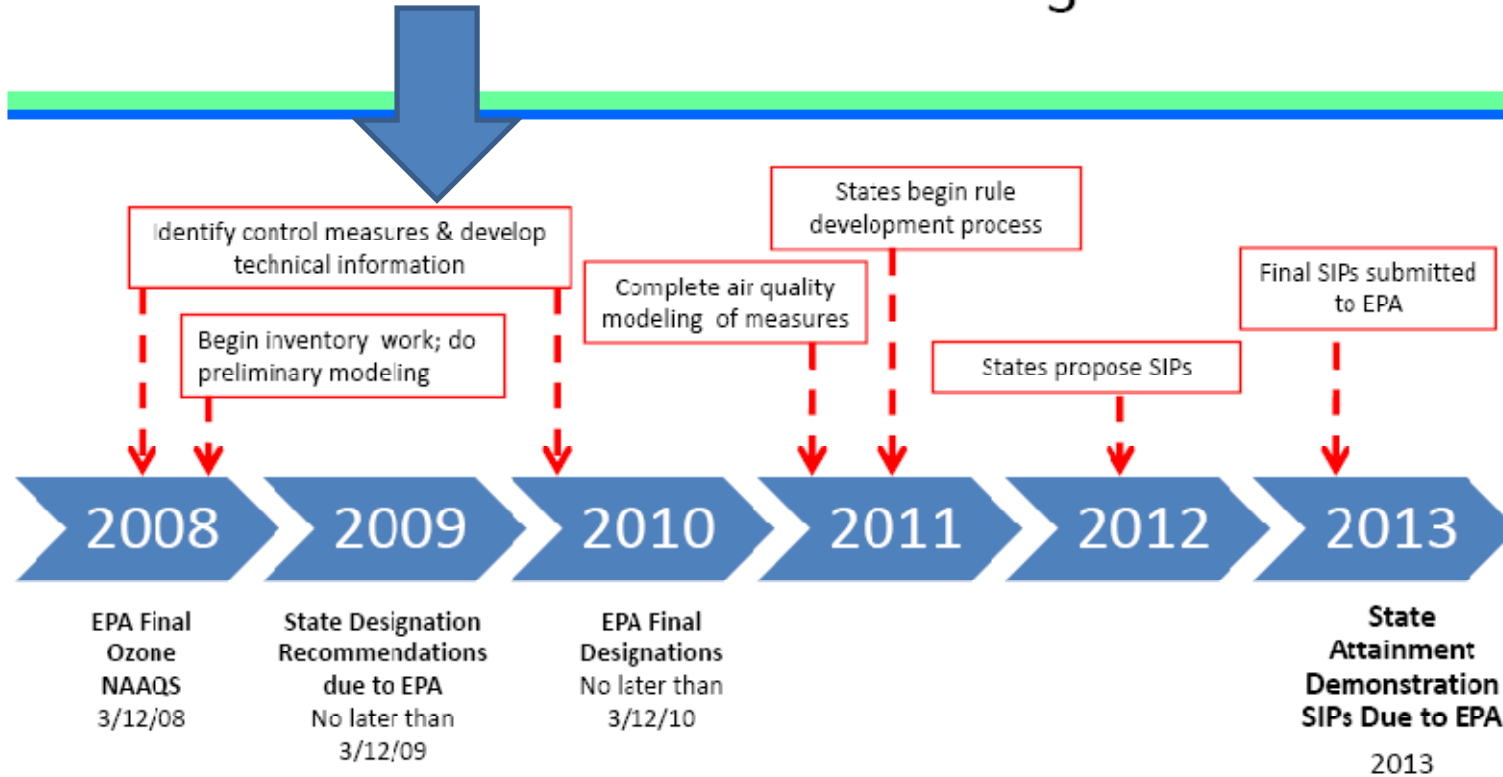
Identify control measures & develop technical information

Begin inventory work; do preliminary modeling

Complete air quality modeling of measures

States begin rule development process

States propose SIPs

Final SIPs submitted to EPA

2008

2009

2010

2011

2012

2013

EPA Final Ozone NAAQS 3/12/08

State Designation Recommendations due to EPA No later than 3/12/09

EPA Final Designations No later than 3/12/10

State Attainment Demonstration SIPs Due to EPA 2013